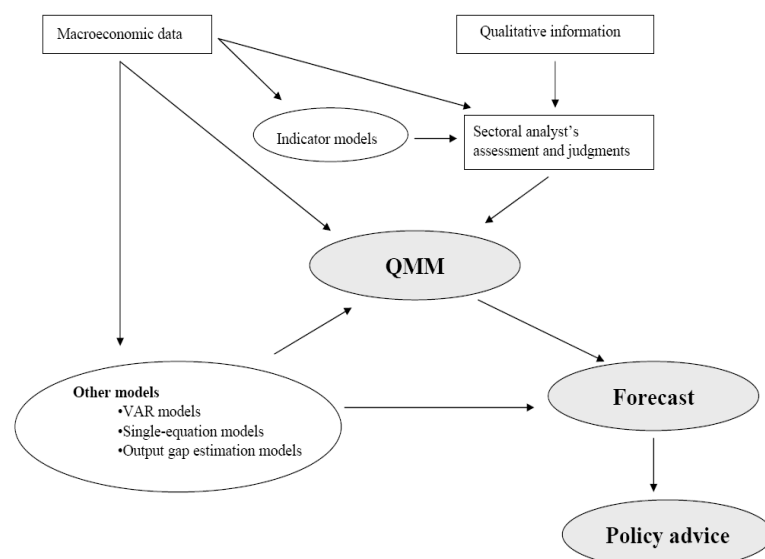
Macroeconomic data

Qualitative information

Indicator models

Sectoral analyst's assessment and judgments

QMM

Other models
•VAR models
•Single-equation models
•Output gap estimation models

Forecast

Policy advice